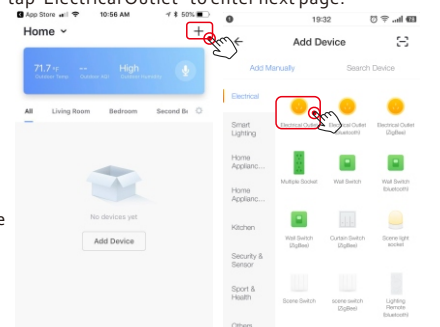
tap "Electrical Outlet" to enter next page.

App Store 10:56 AM 50%

Home

+

71.7°F Outdoor Temp

-- Outdoor PM

High Outdoor Humidity

All Living Room Bedroom Second B

No devices yet

Add Device

e

19:32

Add Device

Add Manually

Search Device

Electrical

Smart Lighting

Home Applianc...

Home Applianc...

Kitchen

Security & Sensor

Sport & Health

Others

Electrical Outlet

Electrical Outlet (Bluetooth)

Electrical Outlet (ZigBee)

Multiple Socket

Wall Switch

Wall Switch (Bluetooth)

Wall Switch (ZigBee)

Curtain Switch (ZigBee)

Scene light socket

Scene Switch

scene switch (ZigBee)

Lighting Remote (Bluetooth)